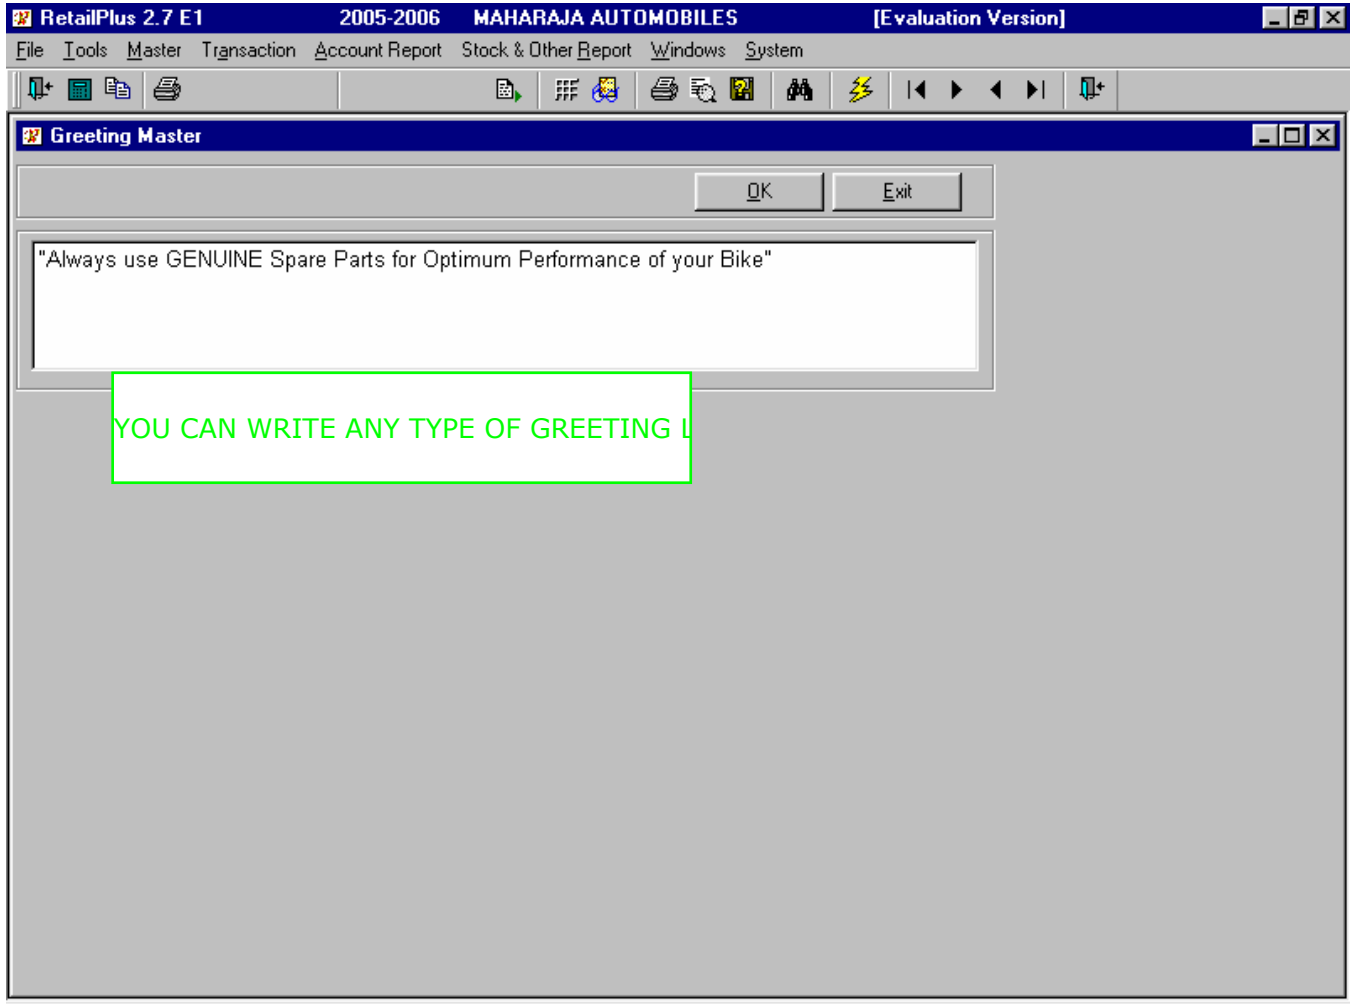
RetailPlus 2.7 E1 2005-2006 MAHARAJA AUTOMOBILES [Evaluation Version]

File Tools Master Transaction Account Report Stock & Other Report Windows System

Greeting Master

OK Exit

"Always use GENUINE Spare Parts for Optimum Performance of your Bike"

YOU CAN WRITE ANY TYPE OF GREETING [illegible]